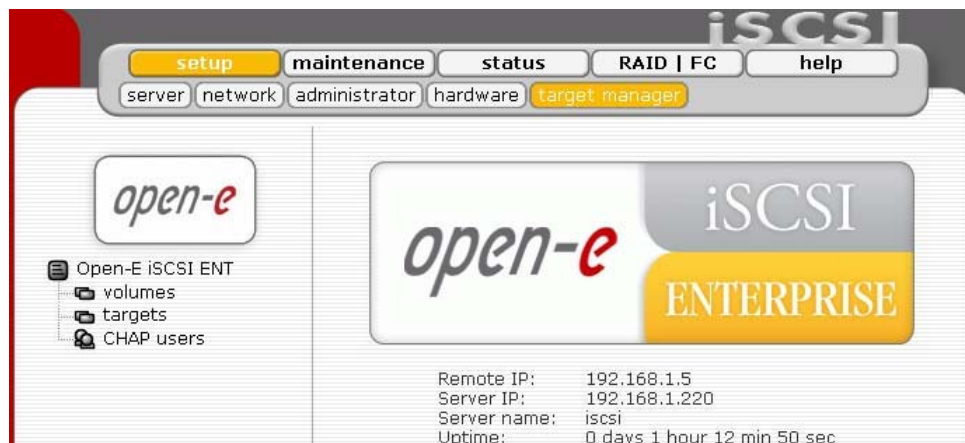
iSCSI

setup maintenance status RAID | FC help

server network administrator hardware target manager

open-e

Open-E iSCSI ENT
volumes
targets
CHAP users

open-e iSCSI ENTERPRISE

| | |
|---|---|
| Remote IP: | 192.168.1.5 |
| Server IP: | 192.168.1.220 |
| Server name: | iscsi |
| Uptime: | 0 days 1 hour 12 min 50 sec |